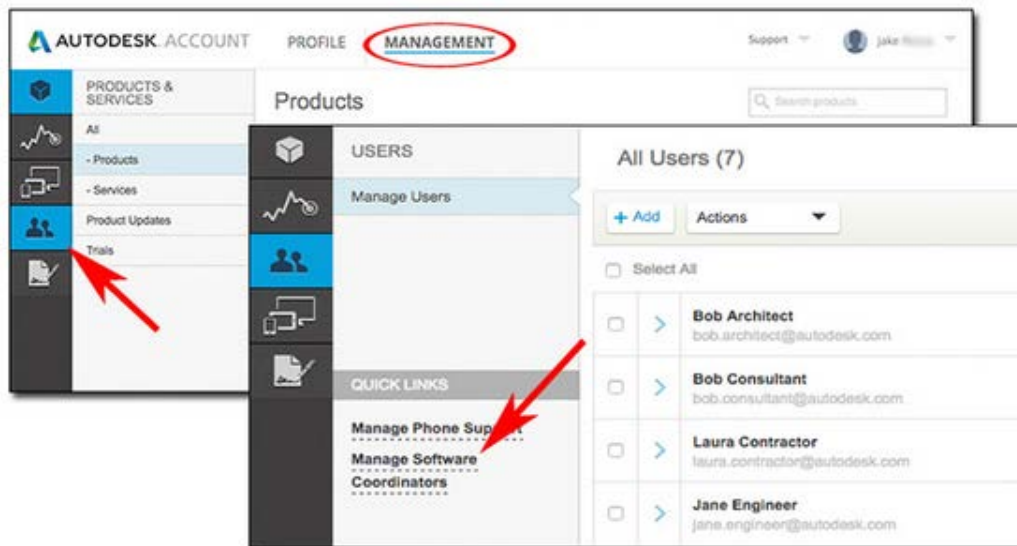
AUTODESK. ACCOUNT PROFILE MANAGEMENT Support Jake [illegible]

PRODUCTS & SERVICES

All

- Products

- Services

Product Updates

Trials

Products

Search products

USERS

Manage Users

QUICK LINKS

Manage Phone Sup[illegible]

Manage Software Coordinators

All Users (7)

+ Add Actions

Select All

Bob Architect
bob.architect@autodesk.com

Bob Consultant
bob.consultant@autodesk.com

Laura Contractor
laura.contractor@autodesk.com

Jane Engineer
jane.engineer@autodesk.com